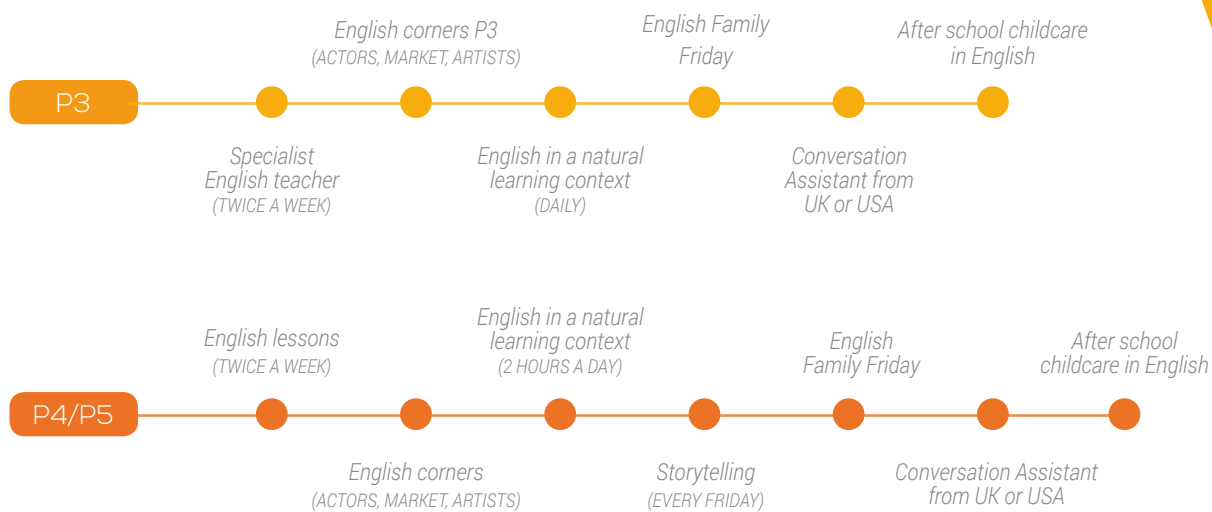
P3

Specialist English teacher
(TWICE A WEEK)

English corners P3
(ACTORS, MARKET, ARTISTS)

English in a natural learning context
(DAILY)

English Family Friday

Conversation Assistant from UK or USA

After school childcare in English

P4/P5

English lessons
(TWICE A WEEK)

English corners
(ACTORS, MARKET, ARTISTS)

English in a natural learning context
(2 HOURS A DAY)

Storytelling
(EVERY FRIDAY)

English Family Friday

Conversation Assistant from UK or USA

After school childcare in English